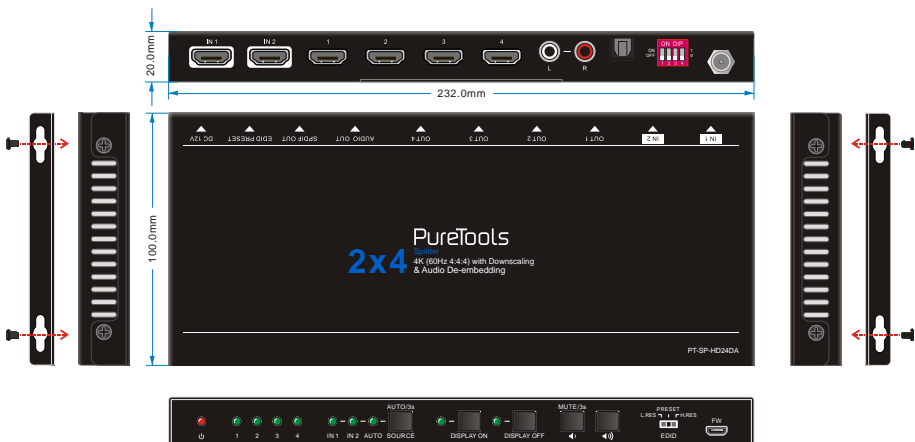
20.0mm

IN 1 IN 2 1 2 3 4 L R ON DIP ON OFF 1 2 3 4

232.0mm

100.0mm

DC 12V EDID PRESET SPDIF OUT AUDIO OUT OUT 4 OUT 3 OUT 2 OUT 1 IN 2 IN 1

PureTools

2x4 Splitter 4K (60Hz 4:4:4) with Downscaling & Audio De-embedding

PT-SP-HD24DA

1 2 3 4 IN 1 IN 2 AUTO AUTO/3s SOURCE DISPLAY ON DISPLAY OFF MUTE/3s PRESET L.RES H.RES EDID FW